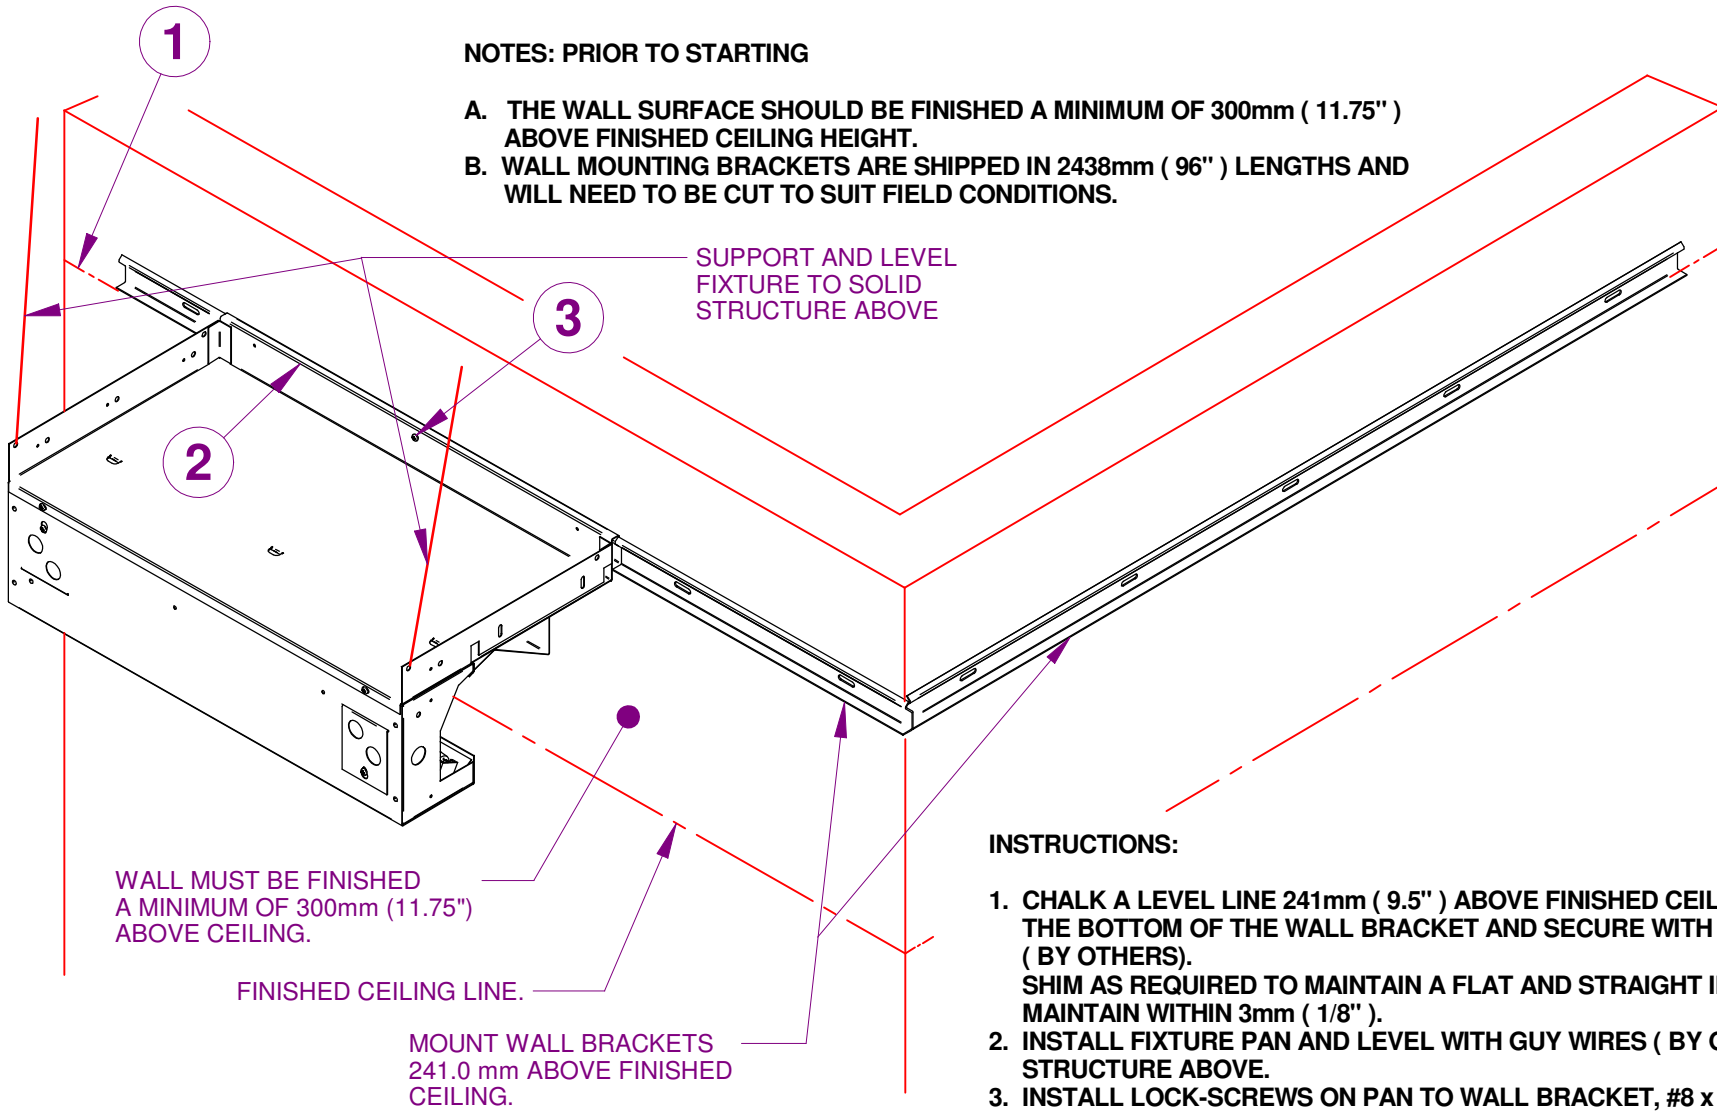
1

NOTES: PRIOR TO STARTING

A. THE WALL SURFACE SHOULD BE FINISHED A MINIMUM OF 300mm ( 11.75" ) ABOVE FINISHED CEILING HEIGHT.
B. WALL MOUNTING BRACKETS ARE SHIPPED IN 2438mm ( 96" ) LENGTHS AND WILL NEED TO BE CUT TO SUIT FIELD CONDITIONS.

SUPPORT AND LEVEL FIXTURE TO SOLID STRUCTURE ABOVE

3

2

WALL MUST BE FINISHED A MINIMUM OF 300mm (11.75") ABOVE CEILING.

FINISHED CEILING LINE.

MOUNT WALL BRACKETS 241.0 mm ABOVE FINISHED CEILING.

INSTRUCTIONS:

1. CHALK A LEVEL LINE 241mm ( 9.5" ) ABOVE FINISHED CEIL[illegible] THE BOTTOM OF THE WALL BRACKET AND SECURE WITH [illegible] ( BY OTHERS).
SHIM AS REQUIRED TO MAINTAIN A FLAT AND STRAIGHT I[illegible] MAINTAIN WITHIN 3mm ( 1/8" ).
2. INSTALL FIXTURE PAN AND LEVEL WITH GUY WIRES ( BY O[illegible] STRUCTURE ABOVE.
3. INSTALL LOCK-SCREWS ON PAN TO WALL BRACKET, #8 x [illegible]